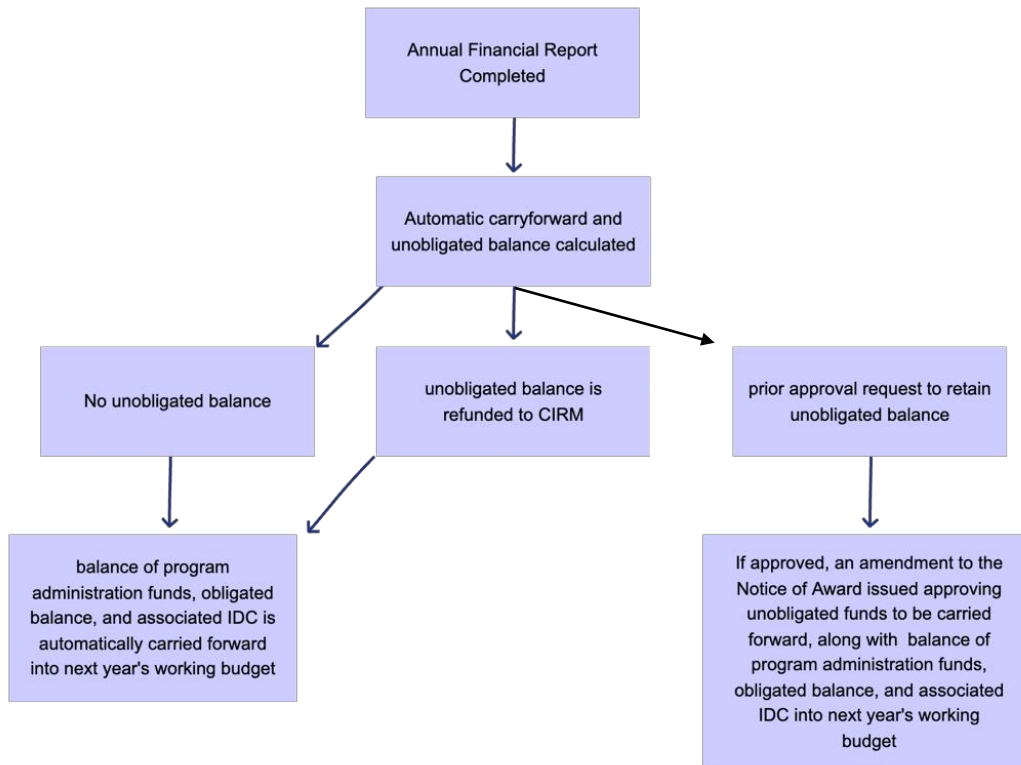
Annual Financial Report Completed

Automatic carryforward and unobligated balance calculated

No unobligated balance

unobligated balance is refunded to CIRM

prior approval request to retain unobligated balance

balance of program administration funds, obligated balance, and associated IDC is automatically carried forward into next year's working budget

If approved, an amendment to the Notice of Award issued approving unobligated funds to be carried forward, along with balance of program administration funds, obligated balance, and associated IDC into next year's working budget